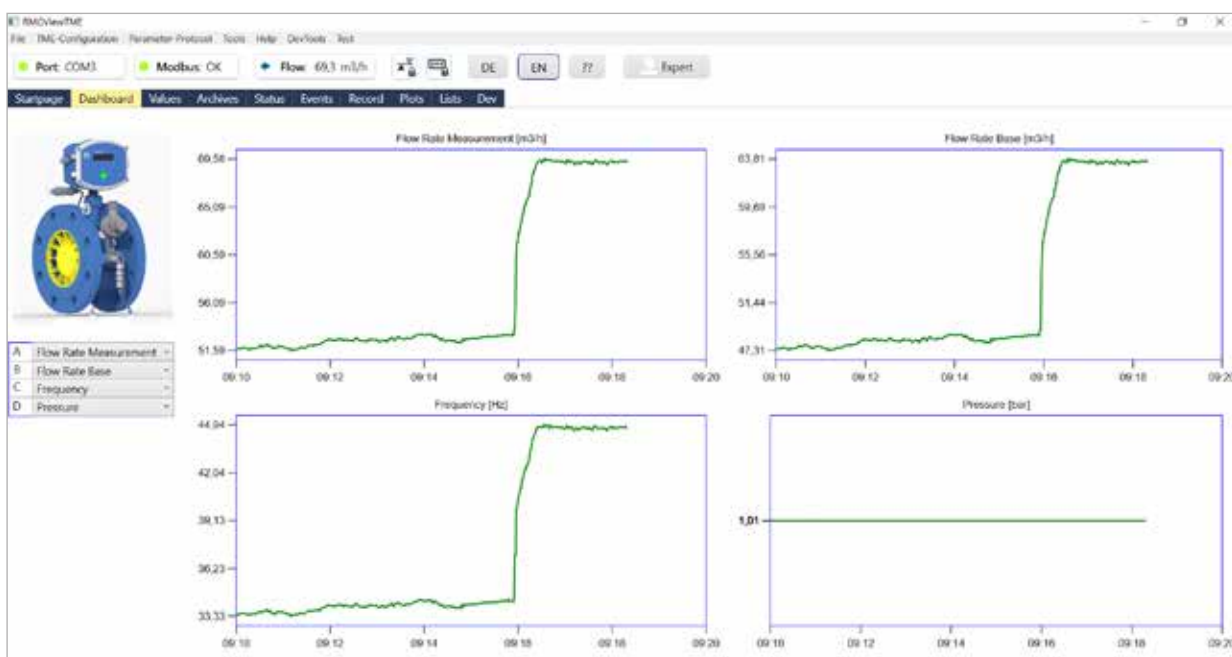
RMGViewTME

File TME-Configuration Parameter Protocol Tools Help DevTools Test

Port: COM3 Modbus: OK Flow: 69,1 m3/h DE EN ?? Expert

Startpage Dashboard Values Archives Status Events Record Plots Lists Dev

| A | Flow Rate Measurement |
|---|---|
| B | Flow Rate Base |
| C | Frequency |
| D | Pressure |

Flow Rate Measurement [m3/h]

69,58
65,09
60,59
56,09
51,59

09:10 09:12 09:14 09:16 09:18 09:20

Flow Rate Base [m3/h]

63,81
59,69
55,56
51,44
47,31

09:10 09:12 09:14 09:16 09:18 09:20

Frequency [Hz]

44,94
42,04
39,13
36,23
33,33

09:10 09:12 09:14 09:16 09:18 09:20

Pressure [bar]

1,01

09:10 09:12 09:14 09:16 09:18 09:20